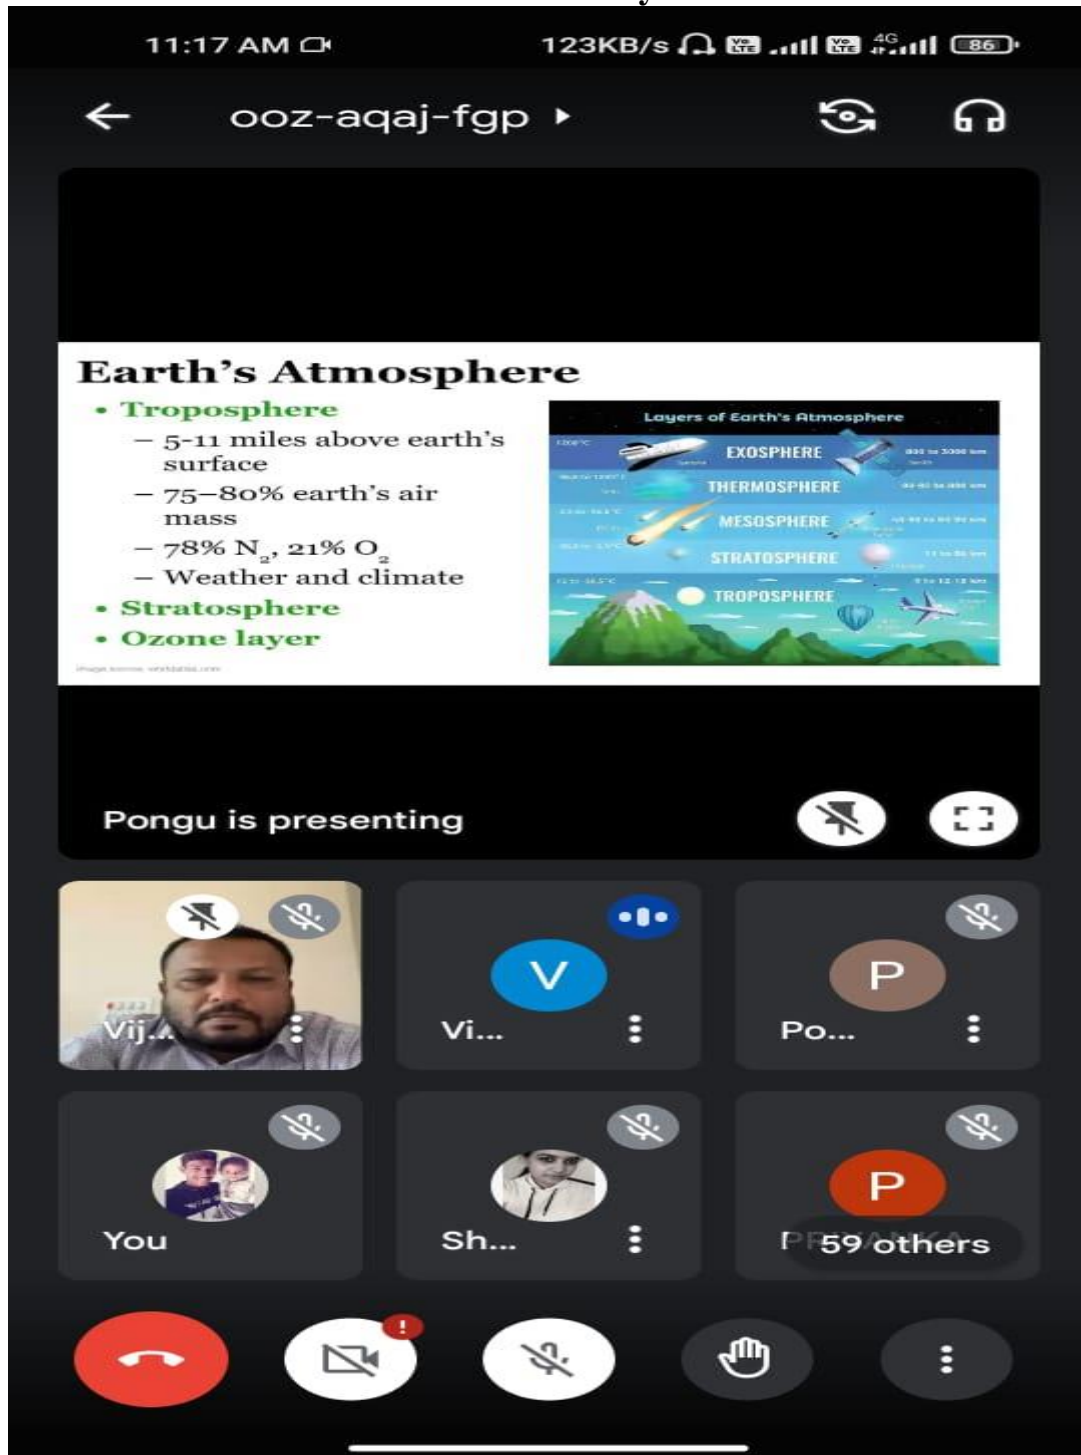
11:17 AM

123KB/s 4G 86

ooz-aqaj-fgp

Earth's Atmosphere

• Troposphere
– 5-11 miles above earth's surface
– 75–80% earth's air mass
– 78% $N_2$, 21% $O_2$
– Weather and climate
• Stratosphere
• Ozone layer

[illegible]

Layers of Earth's Atmosphere

EXOSPHERE

THERMOSPHERE

MESOSPHERE

STRATOSPHERE

TROPOSPHERE

Pongu is presenting

Vij...

V

Vi...

P

Po...

You

Sh...

P

P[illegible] 59 others